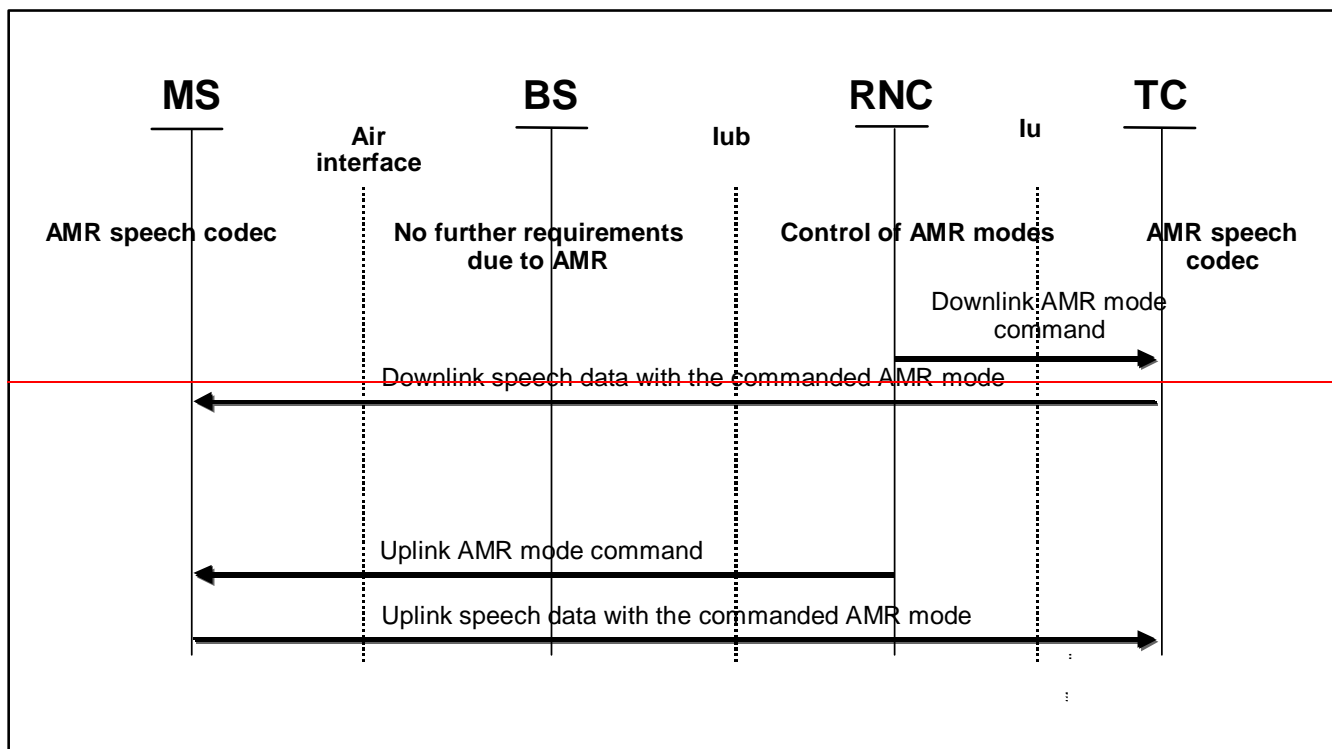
MS

BS

RNC

TC

Air interface

Iub

Iu

AMR speech codec

No further requirements due to AMR

Control of AMR modes

AMR speech codec

Downlink AMR mode command

Downlink speech data with the commanded AMR mode

Uplink AMR mode command

Uplink speech data with the commanded AMR mode